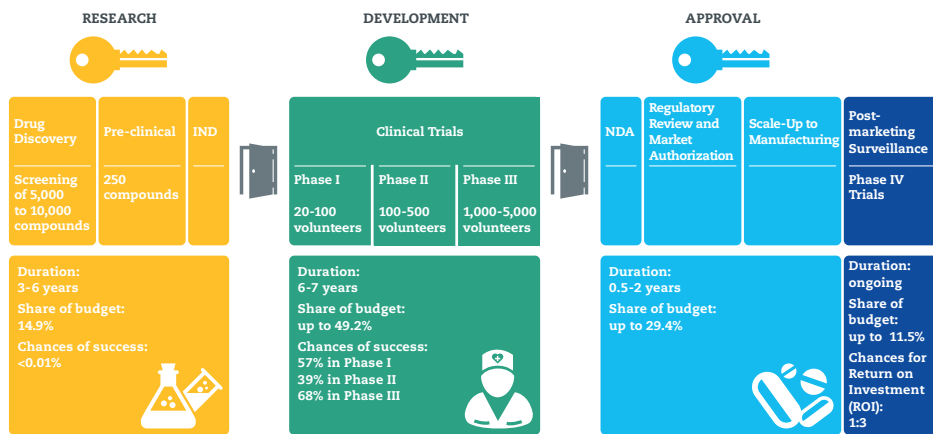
RESEARCH

DEVELOPMENT

APPROVAL

Drug Discovery

Screening of 5,000 to 10,000 compounds

Pre-clinical

250 compounds

IND

Clinical Trials

Phase I

20-100 volunteers

Phase II

100-500 volunteers

Phase III

1,000-5,000 volunteers

NDA

Regulatory Review and Market Authorization

Scale-Up to Manufacturing

Post-marketing Surveillance

Phase IV Trials

Duration:
3-6 years

Share of budget:
14.9%

Chances of success:
<0.01%

Duration:
6-7 years

Share of budget:
up to 49.2%

Chances of success:
57% in Phase I
39% in Phase II
68% in Phase III

Duration:
0.5-2 years

Share of budget:
up to 29.4%

Duration:
ongoing

Share of budget:
up to 11.5%

Chances for Return on Investment (ROI):
1:3